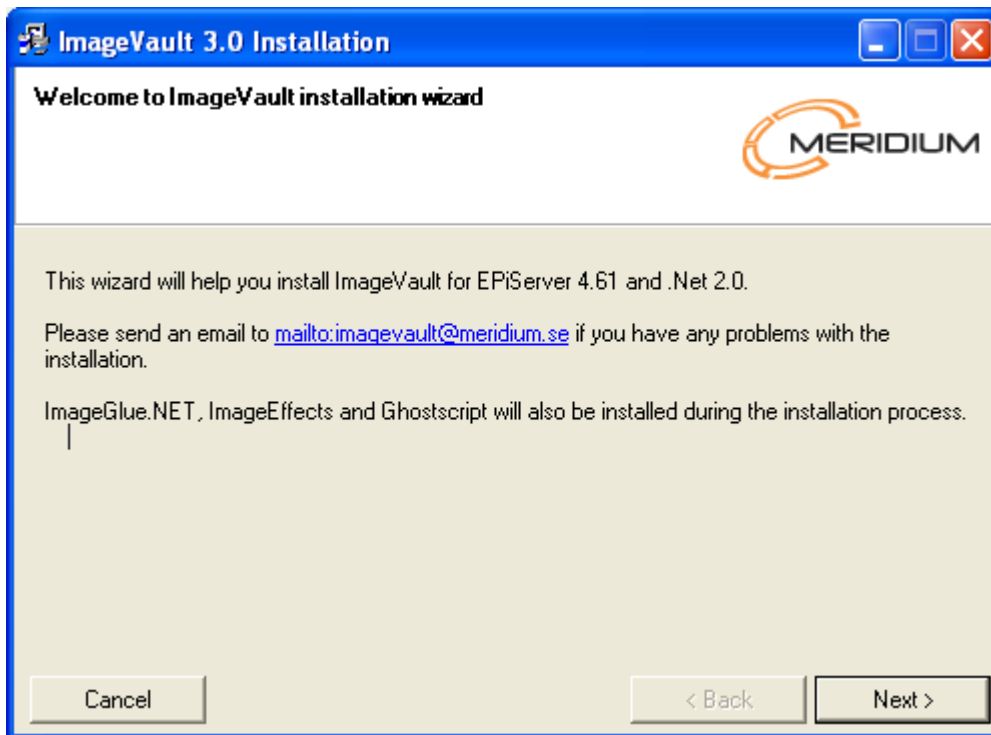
ImageVault 3.0 Installation

Welcome to ImageVault installation wizard

MERIDIUM

This wizard will help you install ImageVault for EPiServer 4.61 and .Net 2.0.

Please send an email to mailto:imagevault@meridium.se if you have any problems with the installation.

ImageGlue.NET, ImageEffects and Ghostscript will also be installed during the installation process.

Cancel

< Back

Next >